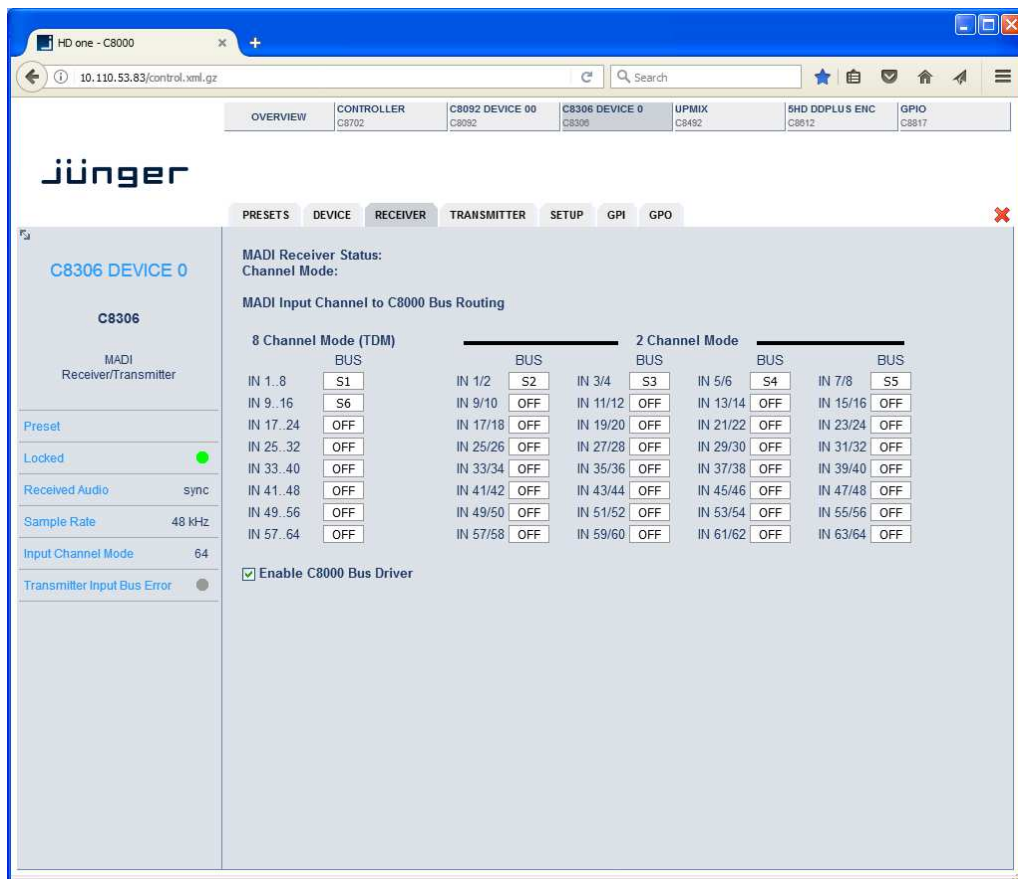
HD one - C8000 ×
+

10.110.53.83/control.xml.gz
Search

OVERVIEW
CONTROLLER C8702
C8092 DEVICE 00 C8092
C8306 DEVICE 0 C8306
UPMIX C8492
5HD DDPLUS ENC C8612
GPIO C8817

jünger

PRESETS DEVICE RECEIVER TRANSMITTER SETUP GPI GPO

C8306 DEVICE 0

C8306

MADI
Receiver/Transmitter

Preset
Locked
Received Audio sync
Sample Rate 48 kHz
Input Channel Mode 64
Transmitter Input Bus Error

MADI Receiver Status:
Channel Mode:

MADI Input Channel to C8000 Bus Routing

8 Channel Mode (TDM)
2 Channel Mode

| | BUS | | BUS | | BUS | | BUS | | BUS |
|---|---|---|---|---|---|---|---|---|---|
| IN 1..8 | S1 | IN 1/2 | S2 | IN 3/4 | S3 | IN 5/6 | S4 | IN 7/8 | S5 |
| IN 9..16 | S6 | IN 9/10 | OFF | IN 11/12 | OFF | IN 13/14 | OFF | IN 15/16 | OFF |
| IN 17..24 | OFF | IN 17/18 | OFF | IN 19/20 | OFF | IN 21/22 | OFF | IN 23/24 | OFF |
| IN 25..32 | OFF | IN 25/26 | OFF | IN 27/28 | OFF | IN 29/30 | OFF | IN 31/32 | OFF |
| IN 33..40 | OFF | IN 33/34 | OFF | IN 35/36 | OFF | IN 37/38 | OFF | IN 39/40 | OFF |
| IN 41..48 | OFF | IN 41/42 | OFF | IN 43/44 | OFF | IN 45/46 | OFF | IN 47/48 | OFF |
| IN 49..56 | OFF | IN 49/50 | OFF | IN 51/52 | OFF | IN 53/54 | OFF | IN 55/56 | OFF |
| IN 57..64 | OFF | IN 57/58 | OFF | IN 59/60 | OFF | IN 61/62 | OFF | IN 63/64 | OFF |

Enable C8000 Bus Driver